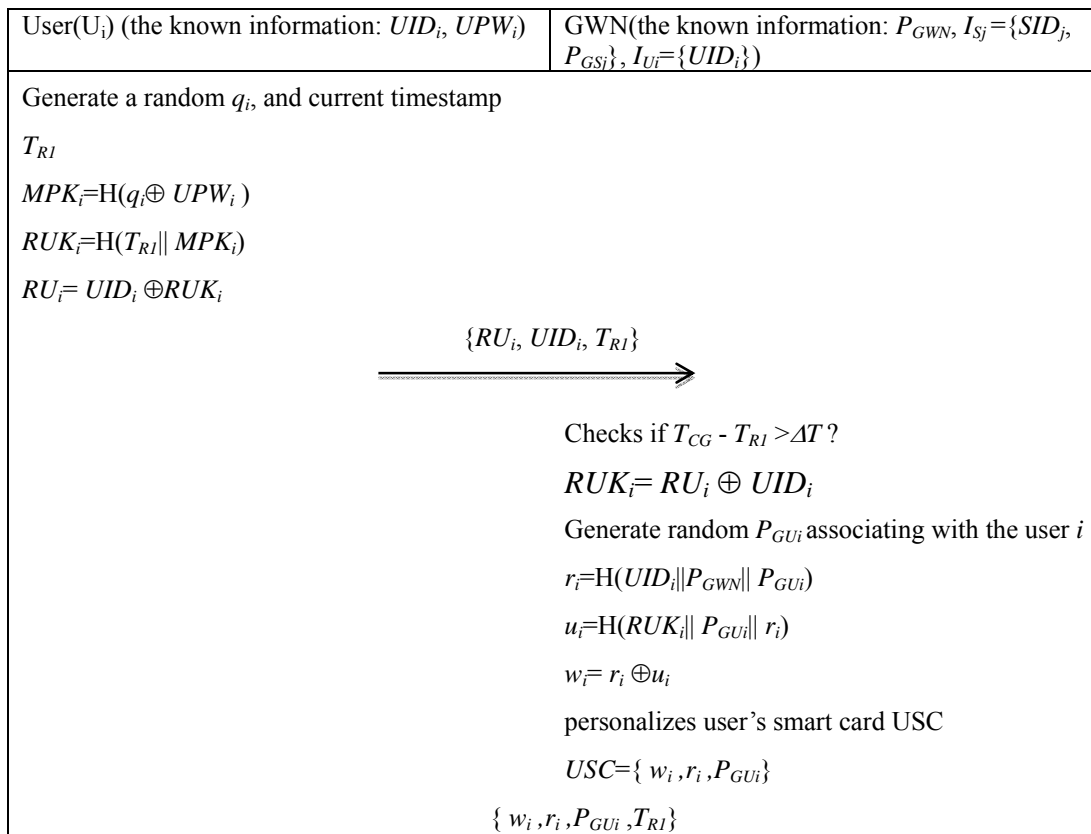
| User($U_i$) (the known information: $UID_i$, $UPW_i$) | GWN(the known information: $P_{GWN}$, $I_{Sj}$={$SID_j$, $P_{GSj}$}, $I_{Ui}$={$UID_i$}) |
|---|---|

Generate a random $q_i$, and current timestamp

$T_{R1}$

$MPK_i$=H($q_i \oplus UPW_i$)

$RUK_i$=H($T_{R1} || MPK_i$)

$RU_i = UID_i \oplus RUK_i$

{$RU_i$, $UID_i$, $T_{R1}$}

Checks if $T_{CG}$ - $T_{R1} > \Delta T$ ?

$RUK_i = RU_i \oplus UID_i$

Generate random $P_{GUi}$ associating with the user $i$

$r_i$=H($UID_i || P_{GWN} || P_{GUi}$)

$u_i$=H($RUK_i || P_{GUi} || r_i$)

$w_i = r_i \oplus u_i$

personalizes user's smart card USC

$USC$={ $w_i$ ,$r_i$ ,$P_{GUi}$}

{ $w_i$ ,$r_i$ ,$P_{GUi}$ ,$T_{R1}$}